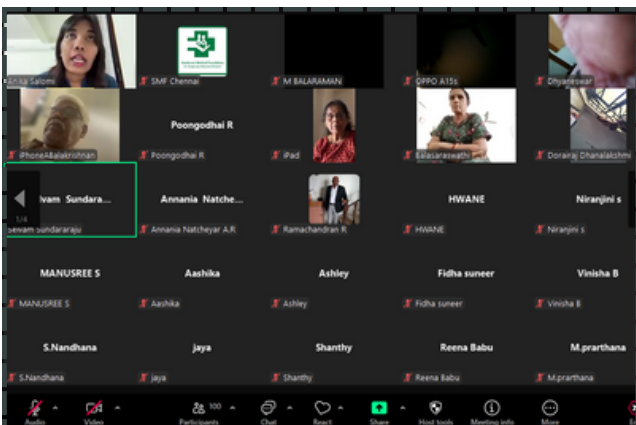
Anita Salomi
SMF Chennai
M BALARAMAN
OPPO A15s
Dhyaneswar
iPhoneABalakrishnan
Poongodhai R
Poongodhai R
iPad
Balasaraswathi
Dorairaj Dhanalakshmi
Selvam Sundara...
1/4
Selvam Sundararaju
Annania Natche...
Annania Natcheyar A.R
Ramachandran R
HWANE
HWANE
Niranjini s
Niranjini s
MANUSREE S
MANUSREE S
Aashika
Aashika
Ashley
Ashley
Fidha suneer
Fidha suneer
Vinisha B
Vinisha B
S.Nandhana
S.Nandhana
jaya
jaya
Shanthy
Shanthy
Reena Babu
Reena Babu
M.prarthana
M.prarthana
Audio
Video
100
Participants
Chat
React
Share
Host tools
Meeting info
More